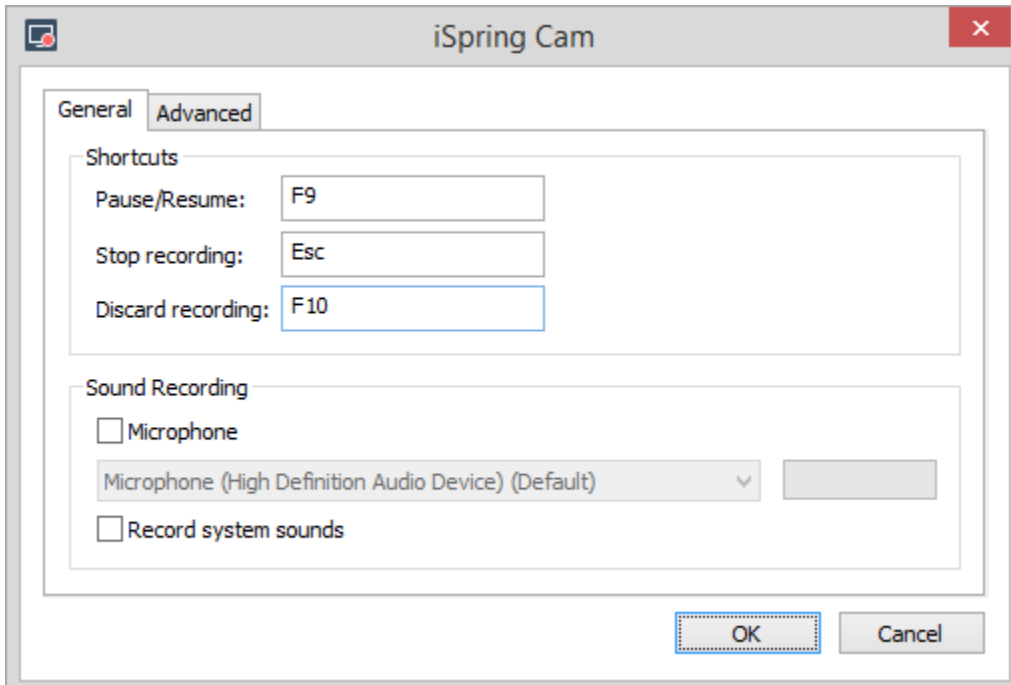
iSpring Cam

General
Advanced

Shortcuts

Pause/Resume: F9

Stop recording: Esc

Discard recording: F10

Sound Recording

Microphone

Microphone (High Definition Audio Device) (Default)

Record system sounds

OK
Cancel